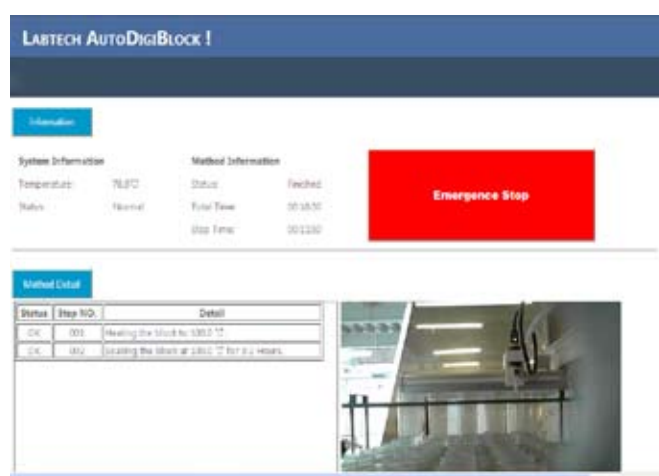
LABTECH AUTODIGIBLOCK !

Information

System Information

Temperature: 78.8°C

Status: Normal

Method Information

Status: Finished

Total Time: 00:16:50

Step Time: 00:11:50

Emergence Stop

Method Detail

| Status | Step NO. | Detail |
|---|---|---|
| OK | 001 | Heating the block to 100.0 °C |
| OK | 002 | Soaking the block at 100.0 °C for 0.2 Hours |